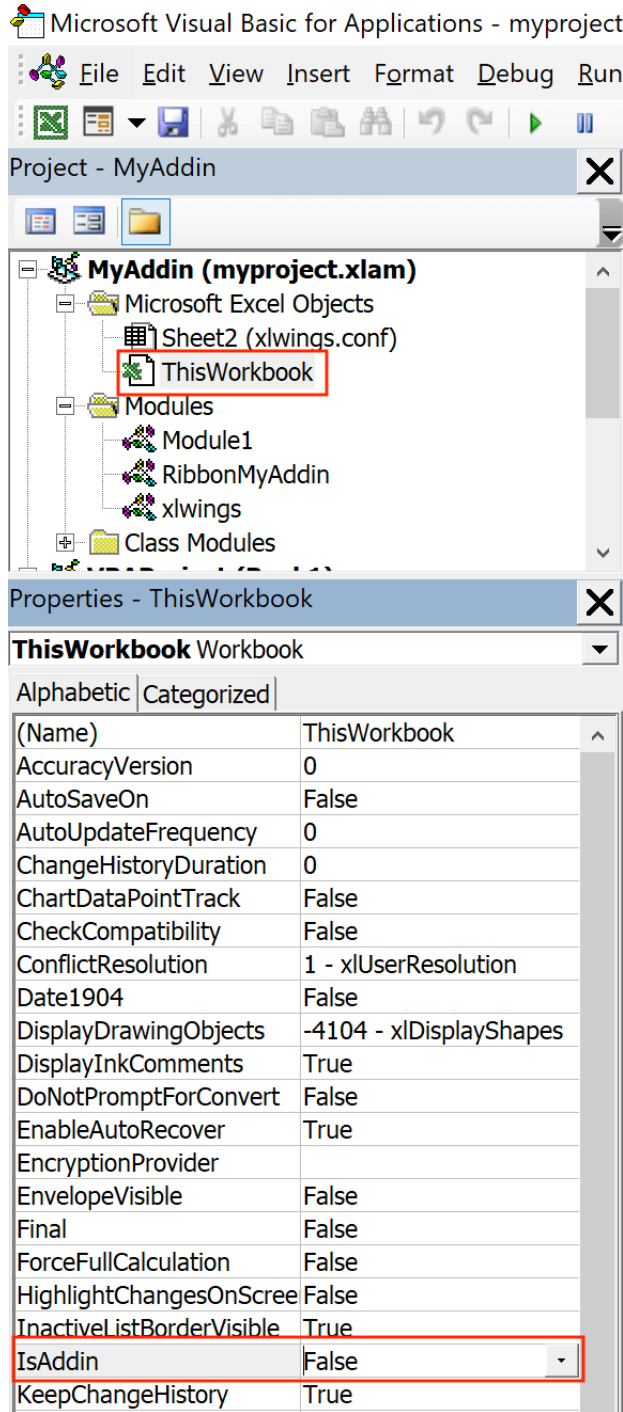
Microsoft Visual Basic for Applications - myproject

File Edit View Insert Format Debug Run

Project - MyAddin

MyAddin (myproject.xlam)
Microsoft Excel Objects
Sheet2 (xlwings.conf)
ThisWorkbook
Modules
Module1
RibbonMyAddin
xlwings
Class Modules
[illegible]

Properties - ThisWorkbook

ThisWorkbook Workbook

Alphabetic | Categorized

| | |
|---|---|
| (Name) | ThisWorkbook |
| AccuracyVersion | 0 |
| AutoSaveOn | False |
| AutoUpdateFrequency | 0 |
| ChangeHistoryDuration | 0 |
| ChartDataPointTrack | False |
| CheckCompatibility | False |
| ConflictResolution | 1 - xlUserResolution |
| Date1904 | False |
| DisplayDrawingObjects | -4104 - xlDisplayShapes |
| DisplayInkComments | True |
| DoNotPromptForConvert | False |
| EnableAutoRecover | True |
| EncryptionProvider | |
| EnvelopeVisible | False |
| Final | False |
| ForceFullCalculation | False |
| HighlightChangesOnScree | False |
| InactiveListBorderVisible | True |
| IsAddin | False |
| KeepChangeHistory | True |